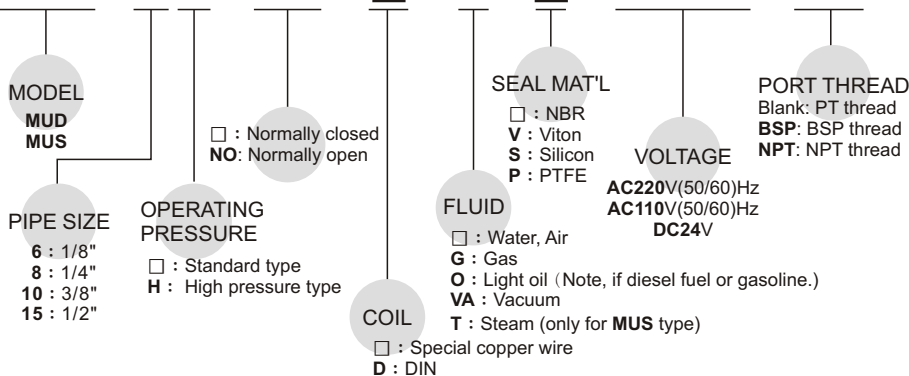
MODEL
MUD
MUS

PIPE SIZE
6：1/8"
8：1/4"
10：3/8"
15：1/2"

OPERATING PRESSURE
□：Standard type
H： High pressure type

□：Normally closed
NO: Normally open

COIL
□：Special copper wire
D：DIN

FLUID
□：Water, Air
G：Gas
O：Light oil（Note, if diesel fuel or gasoline.)
VA：Vacuum
T：Steam (only for MUS type)

SEAL MAT'L
□：NBR
V：Viton
S：Silicon
P：PTFE

VOLTAGE
AC220V(50/60)Hz
AC110V(50/60)Hz
DC24V

PORT THREAD
Blank: PT thread
BSP: BSP thread
NPT: NPT thread